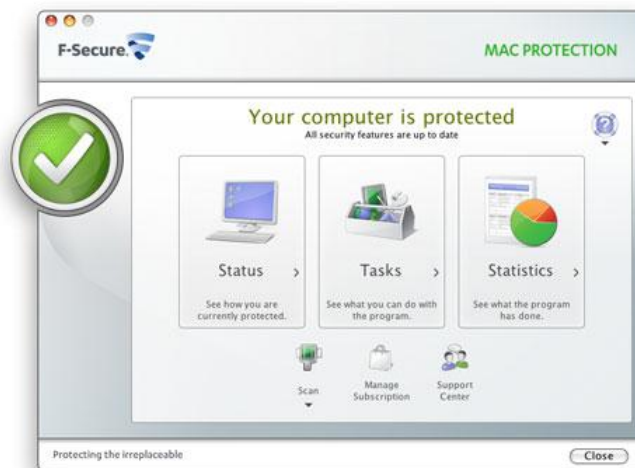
F-Secure.

MAC PROTECTION

Your computer is protected
All security features are up to date

?

Status ›
See how you are currently protected.

Tasks ›
See what you can do with the program.

Statistics ›
See what the program has done.

Scan

Manage Subscription

Support Center

Protecting the irreplaceable

Close